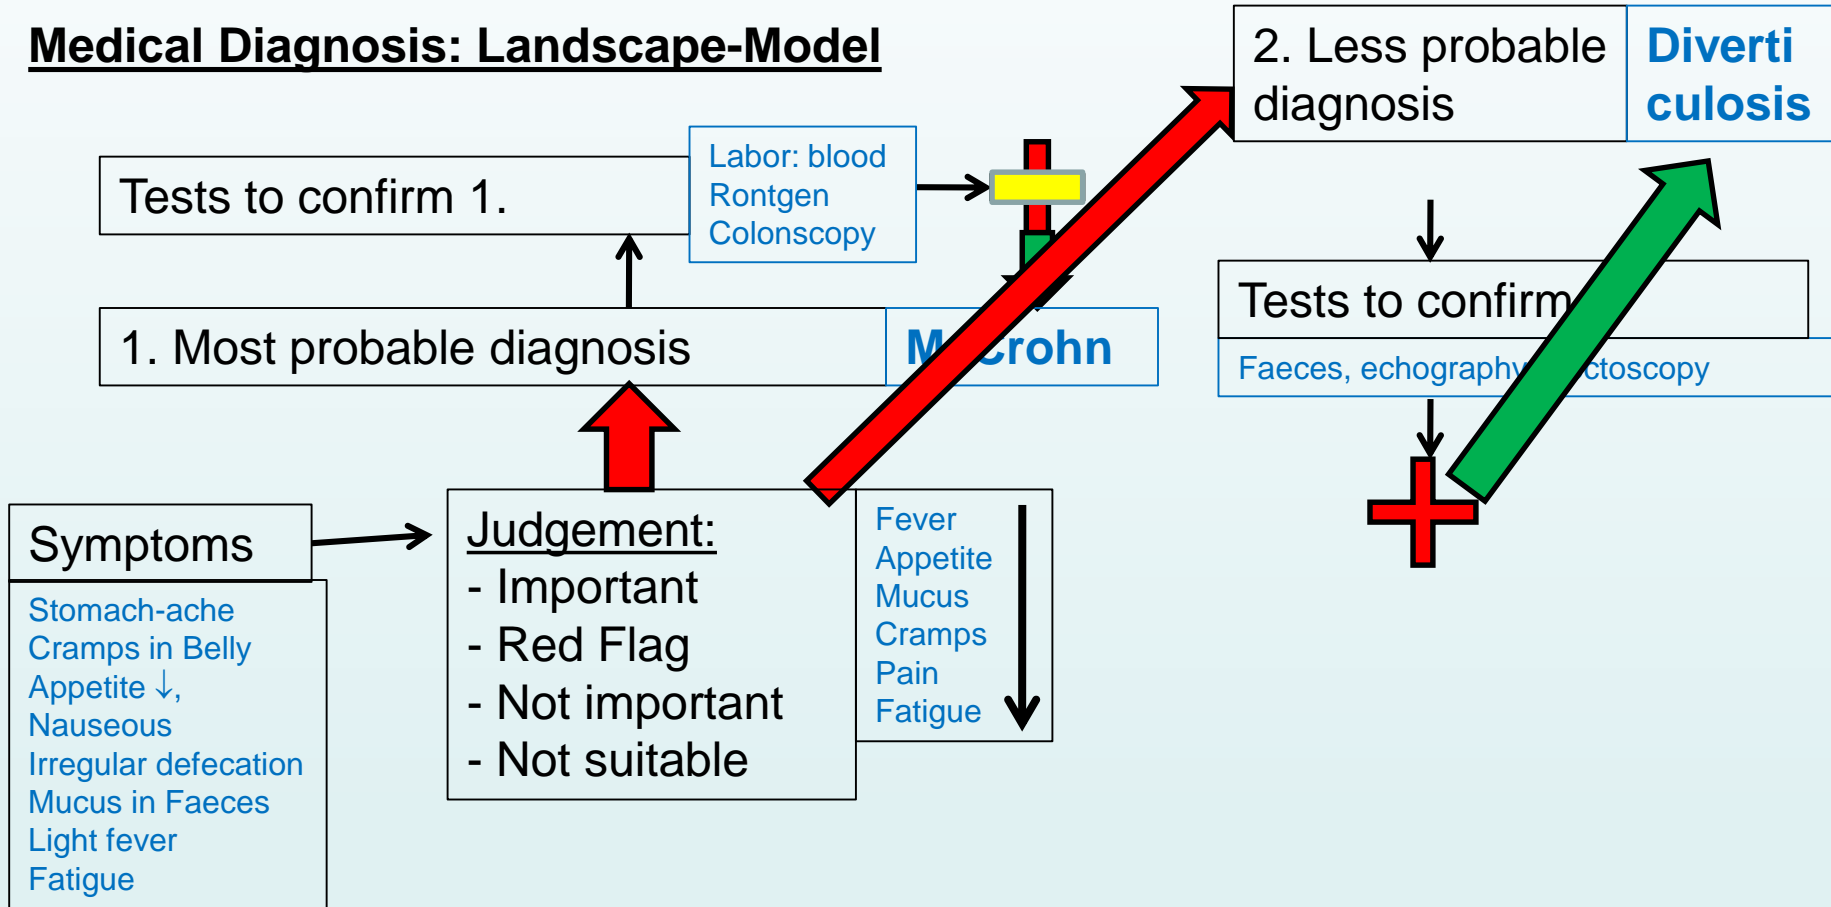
Medical Diagnosis: Landscape-Model

2. Less probable diagnosis

Diverti culosis

Tests to confirm 1.

Labor: blood
Rontgen
Colonscopy

1. Most probable diagnosis

M. Crohn

Tests to confirm

Faeces, echography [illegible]ctoscopy

Symptoms

Stomach-ache
Cramps in Belly
Appetite ↓,
Nauseous
Irregular defecation
Mucus in Faeces
Light fever
Fatigue

Judgement:
- Important
- Red Flag
- Not important
- Not suitable

Fever
Appetite
Mucus
Cramps
Pain
Fatigue